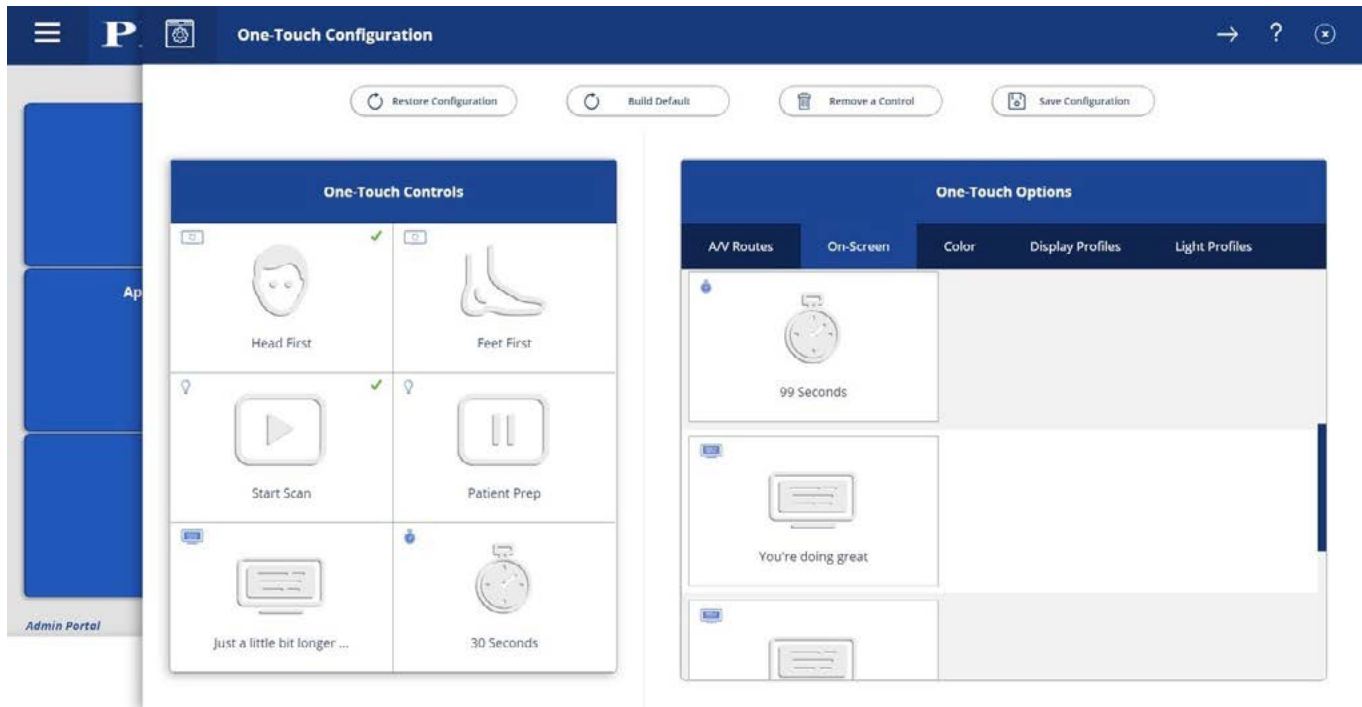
P

One-Touch Configuration

→ ?

Restore Configuration

Build Default

Remove a Control

Save Configuration

Ap

Admin Portal

One-Touch Controls

Head First

Feet First

Start Scan

Patient Prep

Just a little bit longer ...

30 Seconds

One-Touch Options

A/V Routes

On-Screen

Color

Display Profiles

Light Profiles

99 Seconds

You're doing great